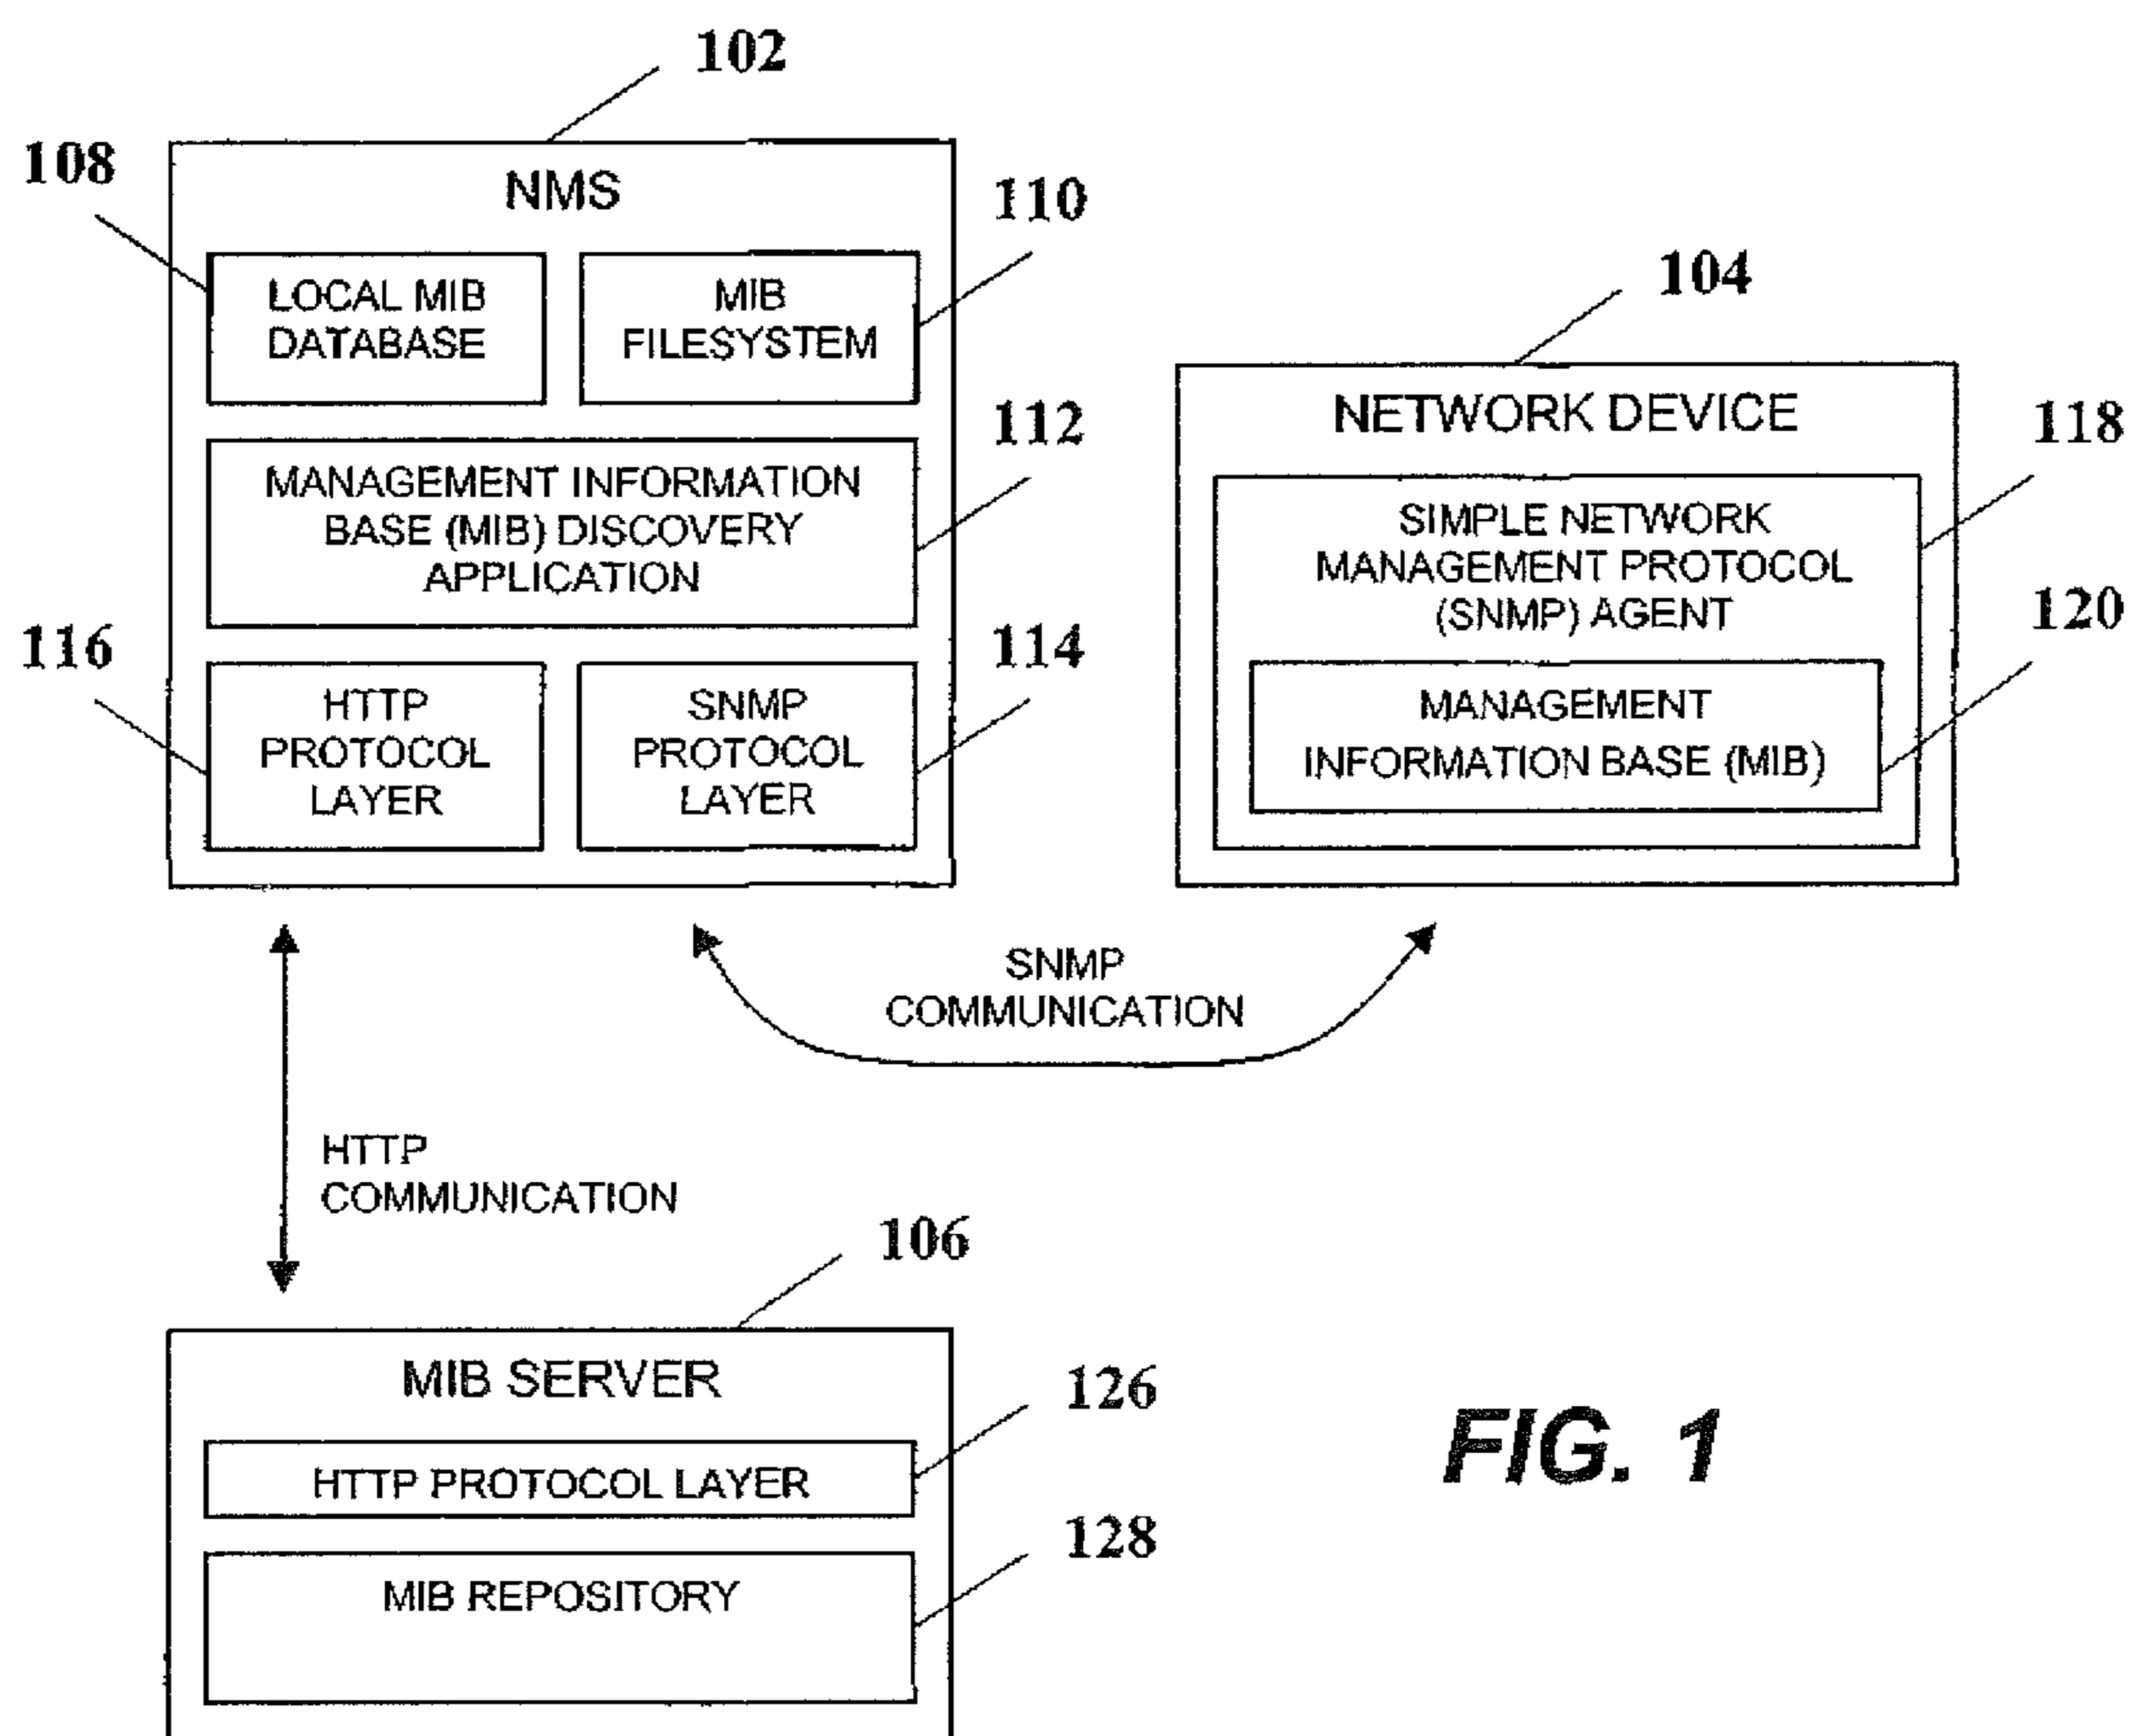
102

108

NMS

110

LOCAL MIB DATABASE

MIB FILESYSTEM

104

112

MANAGEMENT INFORMATION BASE (MIB) DISCOVERY APPLICATION

NETWORK DEVICE

118

SIMPLE NETWORK MANAGEMENT PROTOCOL (SNMP) AGENT

120

116

114

HTTP PROTOCOL LAYER

SNMP PROTOCOL LAYER

MANAGEMENT INFORMATION BASE (MIB)

SNMP COMMUNICATION

HTTP COMMUNICATION

106

MIB SERVER

126

HTTP PROTOCOL LAYER

FIG. 1

128

MIB REPOSITORY